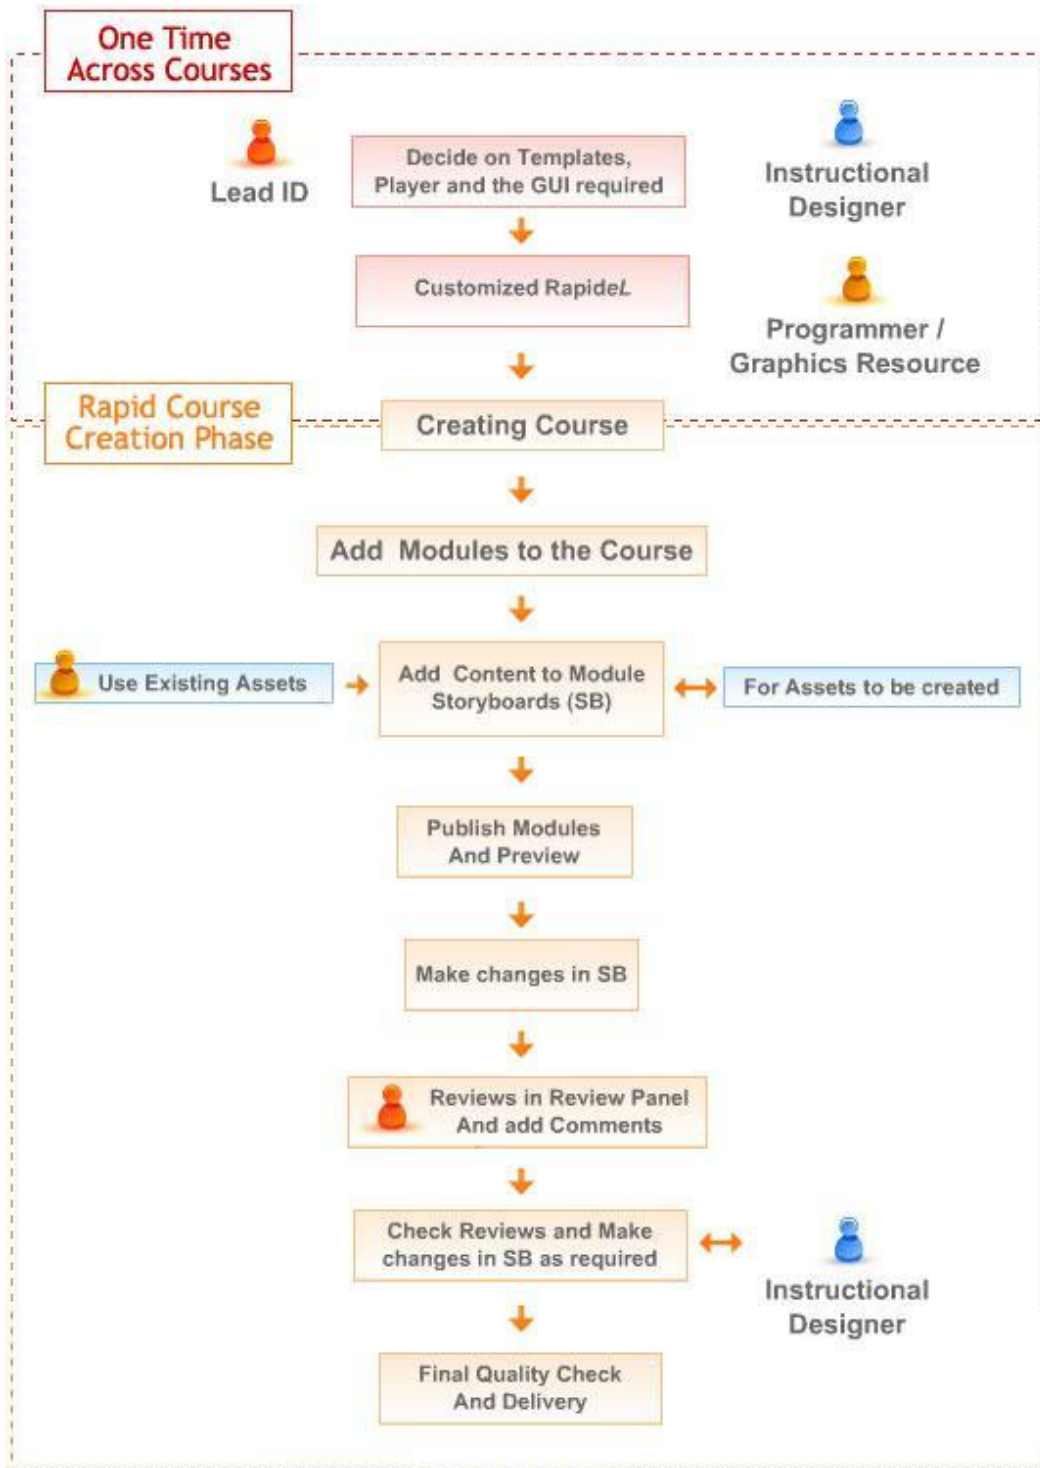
One Time Across Courses

Lead ID

Decide on Templates, Player and the GUI required

Instructional Designer

Customized RapideL

Programmer / Graphics Resource

Rapid Course Creation Phase

Creating Course

Add Modules to the Course

Use Existing Assets

Add Content to Module Storyboards (SB)

For Assets to be created

Publish Modules And Preview

Make changes in SB

Reviews in Review Panel And add Comments

Check Reviews and Make changes in SB as required

Instructional Designer

Final Quality Check And Delivery